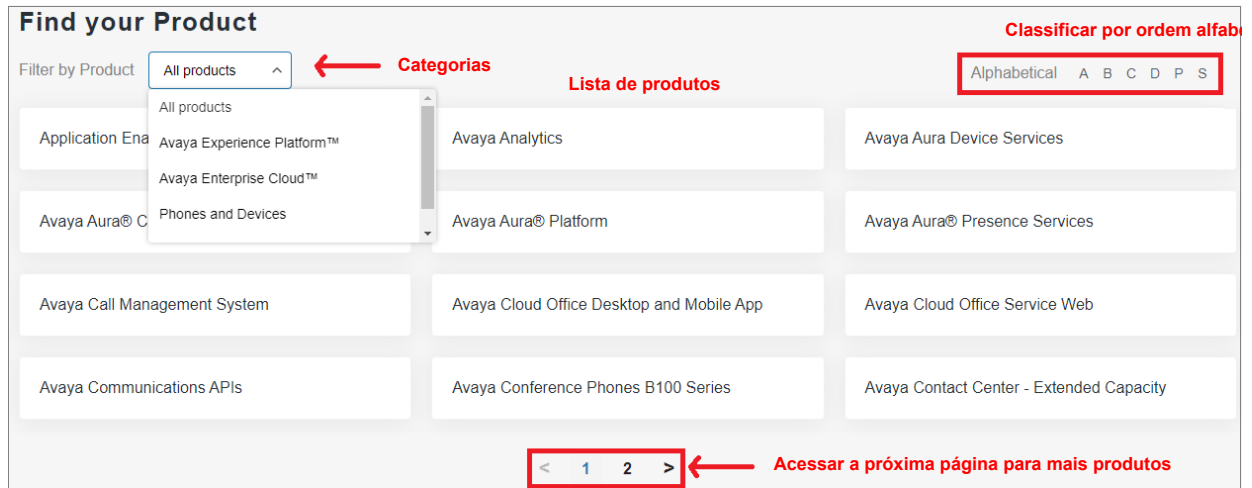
Find your Product

Classificar por ordem alfab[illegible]

Filter by Product  All products

Categorias

Lista de produtos

Alphabetical  A  B  C  D  P  S

All products
Avaya Experience Platform™
Avaya Enterprise Cloud™
Phones and Devices

Application Ena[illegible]

Avaya Analytics

Avaya Aura Device Services

Avaya Aura® C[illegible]

Avaya Aura® Platform

Avaya Aura® Presence Services

Avaya Call Management System

Avaya Cloud Office Desktop and Mobile App

Avaya Cloud Office Service Web

Avaya Communications APIs

Avaya Conference Phones B100 Series

Avaya Contact Center - Extended Capacity

<  1  2  >

Acessar a próxima página para mais produtos